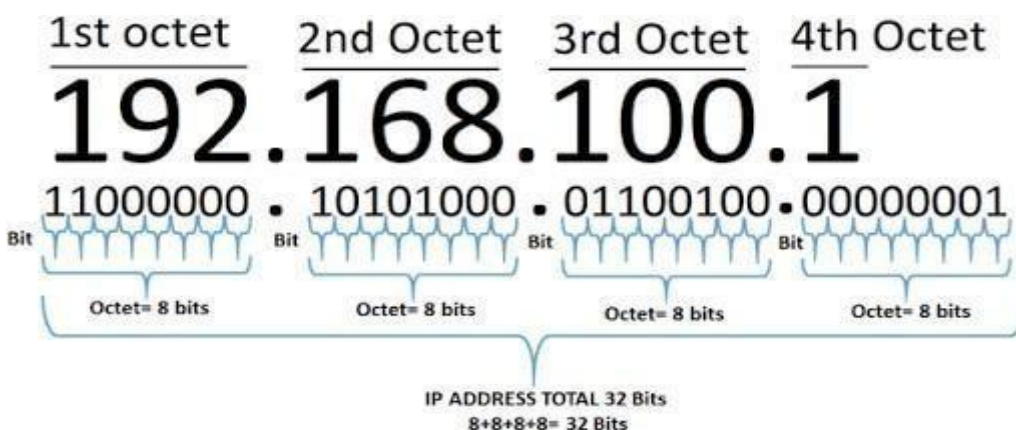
1st octet 2nd Octet 3rd Octet 4th Octet

192.168.100.1

11000000 . 10101000 . 01100100 . 00000001

Bit Bit Bit Bit

Octet= 8 bits Octet= 8 bits Octet= 8 bits Octet= 8 bits

IP ADDRESS TOTAL 32 Bits
8+8+8+8= 32 Bits